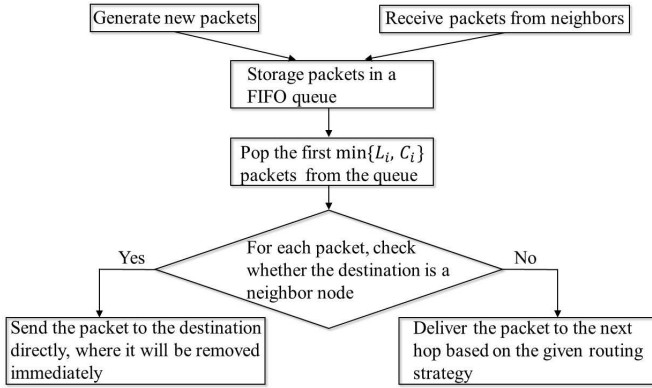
Generate new packets

Receive packets from neighbors

Storage packets in a FIFO queue

Pop the first $\min\{L_i, C_i\}$ packets from the queue

For each packet, check whether the destination is a neighbor node

Yes

No

Send the packet to the destination directly, where it will be removed immediately

Deliver the packet to the next hop based on the given routing strategy